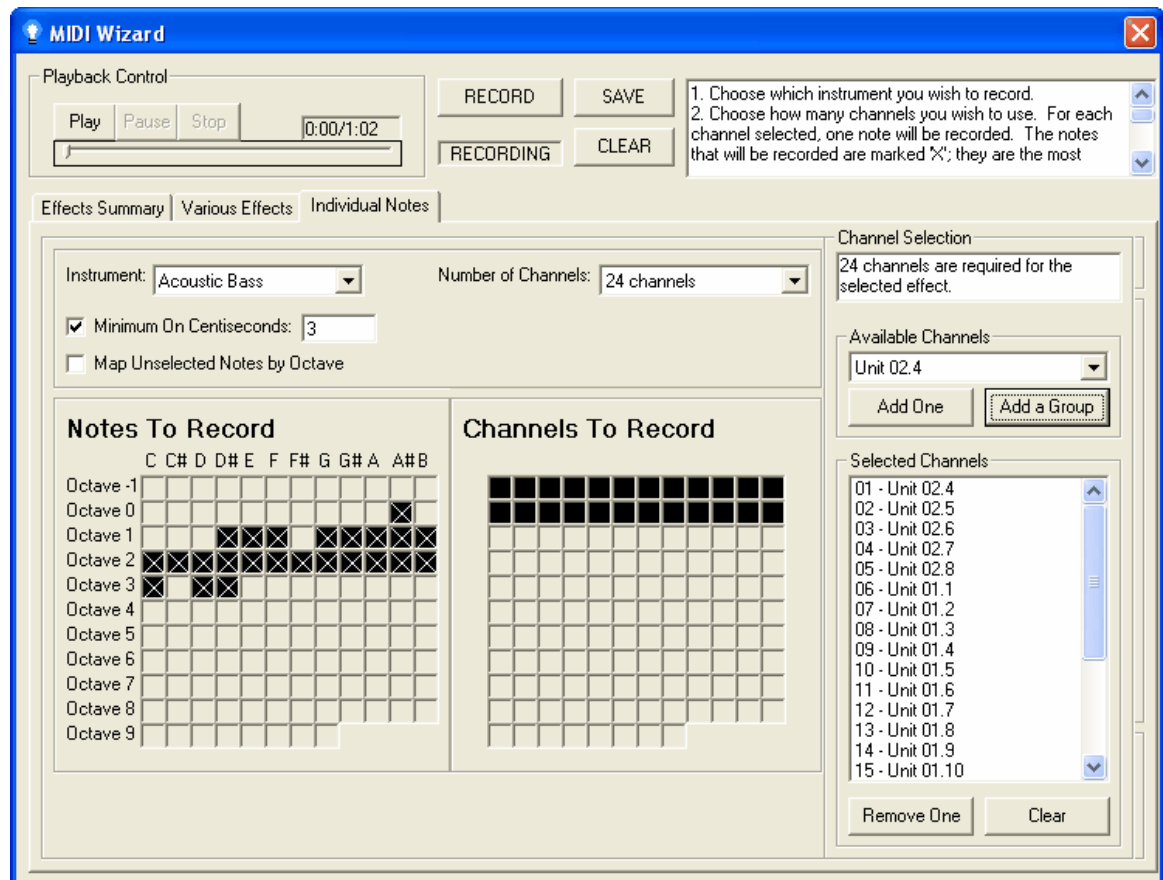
MIDI Wizard

Playback Control
Play Pause Stop
0:00/1:02

RECORD
SAVE
RECORDING
CLEAR

1. Choose which instrument you wish to record.
2. Choose how many channels you wish to use. For each channel selected, one note will be recorded. The notes that will be recorded are marked 'X'; they are the most

Effects Summary | Various Effects | Individual Notes

Instrument: Acoustic Bass
Number of Channels: 24 channels
Minimum On Centiseconds: 3
Map Unselected Notes by Octave

Notes To Record
C C# D D# E F F# G G# A A# B
Octave -1
Octave 0
Octave 1
Octave 2
Octave 3
Octave 4
Octave 5
Octave 6
Octave 7
Octave 8
Octave 9

Channels To Record

Channel Selection
24 channels are required for the selected effect.

Available Channels
Unit 02.4
Add One
Add a Group

Selected Channels
01 - Unit 02.4
02 - Unit 02.5
03 - Unit 02.6
04 - Unit 02.7
05 - Unit 02.8
06 - Unit 01.1
07 - Unit 01.2
08 - Unit 01.3
09 - Unit 01.4
10 - Unit 01.5
11 - Unit 01.6
12 - Unit 01.7
13 - Unit 01.8
14 - Unit 01.9
15 - Unit 01.10

Remove One
Clear